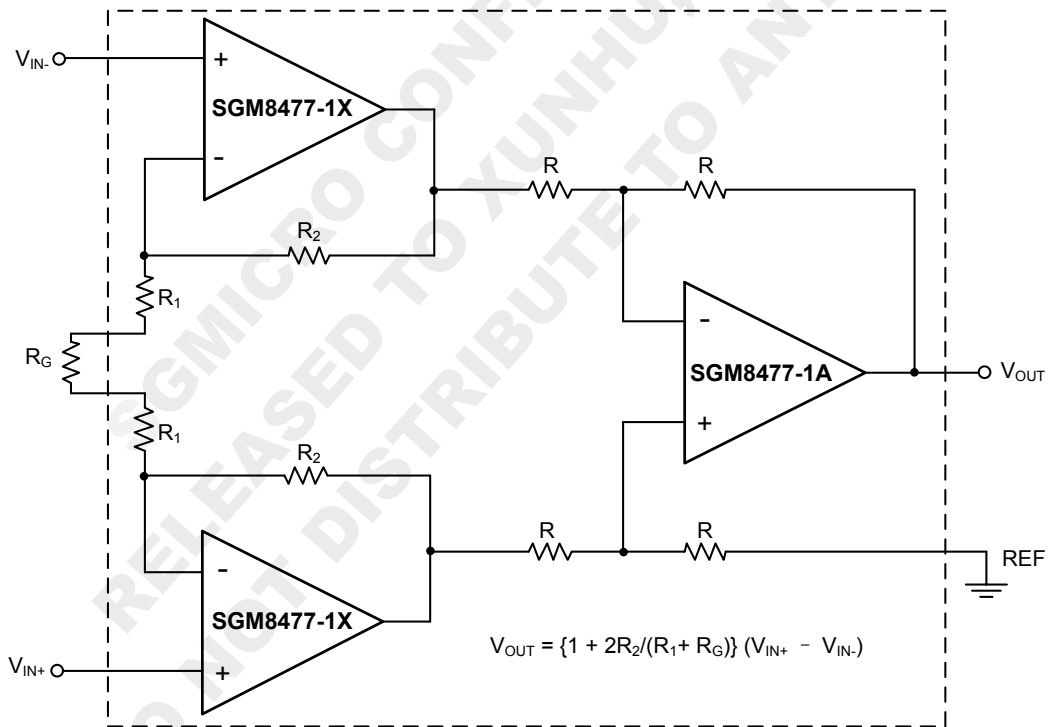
$V_{IN-}$
+
SGM8477-1X
-
R
R
$R_2$
$R_1$
-
$R_G$
SGM8477-1A
$V_{OUT}$
+
$R_1$
$R_2$
R
R
REF
-
SGM8477-1X
$V_{OUT} = \{1 + 2R_2/(R_1 + R_G)\} (V_{IN+} - V_{IN-})$
$V_{IN+}$
+
SGMICRO CONFIDENTIAL RELEASED TO XUNHUI AND DO NOT DISTRIBUTE TO ANY